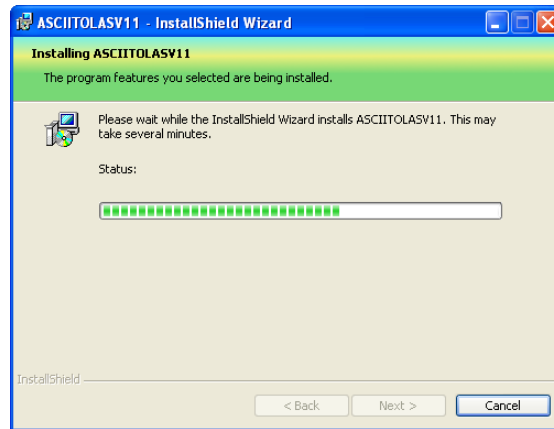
ASCIITOLASV11 - InstallShield Wizard

Installing ASCIITOLASV11

The program features you selected are being installed.

Please wait while the InstallShield Wizard installs ASCIITOLASV11. This may take several minutes.

Status:

InstallShield

< Back

Next >

Cancel